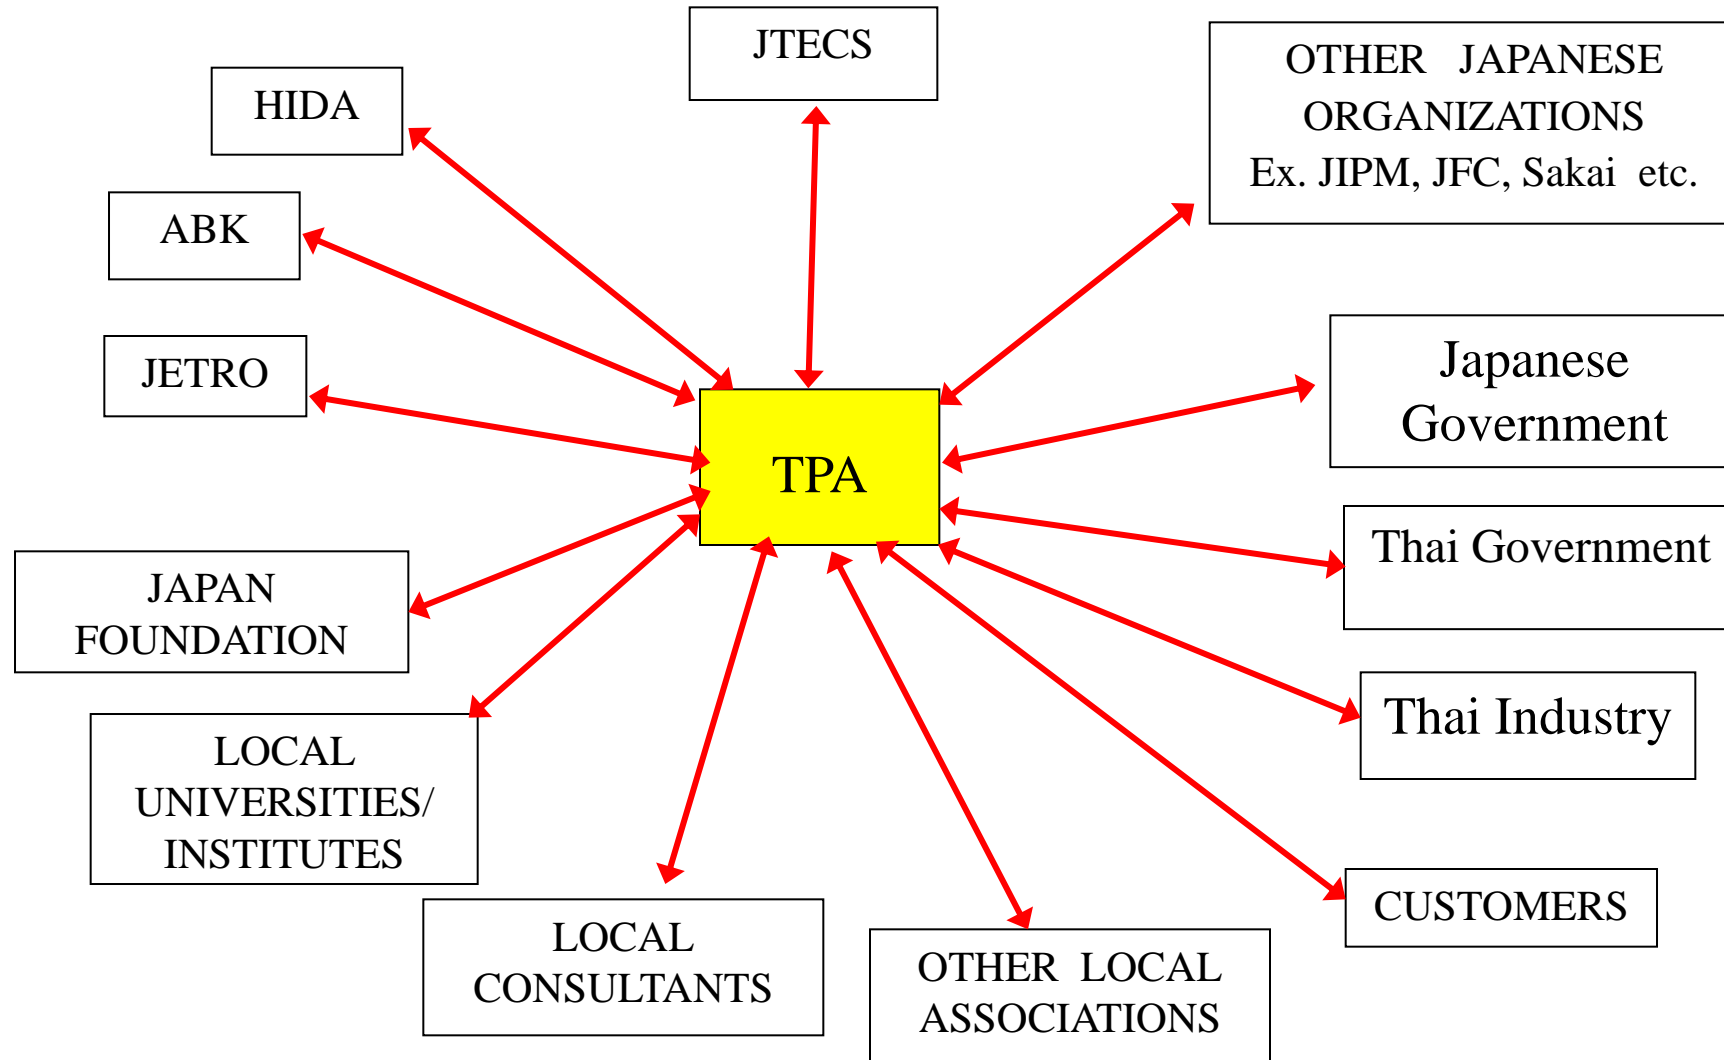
JTECS

HIDA

OTHER JAPANESE ORGANIZATIONS
Ex. JIPM, JFC, Sakai etc.

ABK

JETRO

Japanese Government

TPA

Thai Government

JAPAN FOUNDATION

Thai Industry

LOCAL UNIVERSITIES/ INSTITUTES

CUSTOMERS

LOCAL CONSULTANTS

OTHER LOCAL ASSOCIATIONS